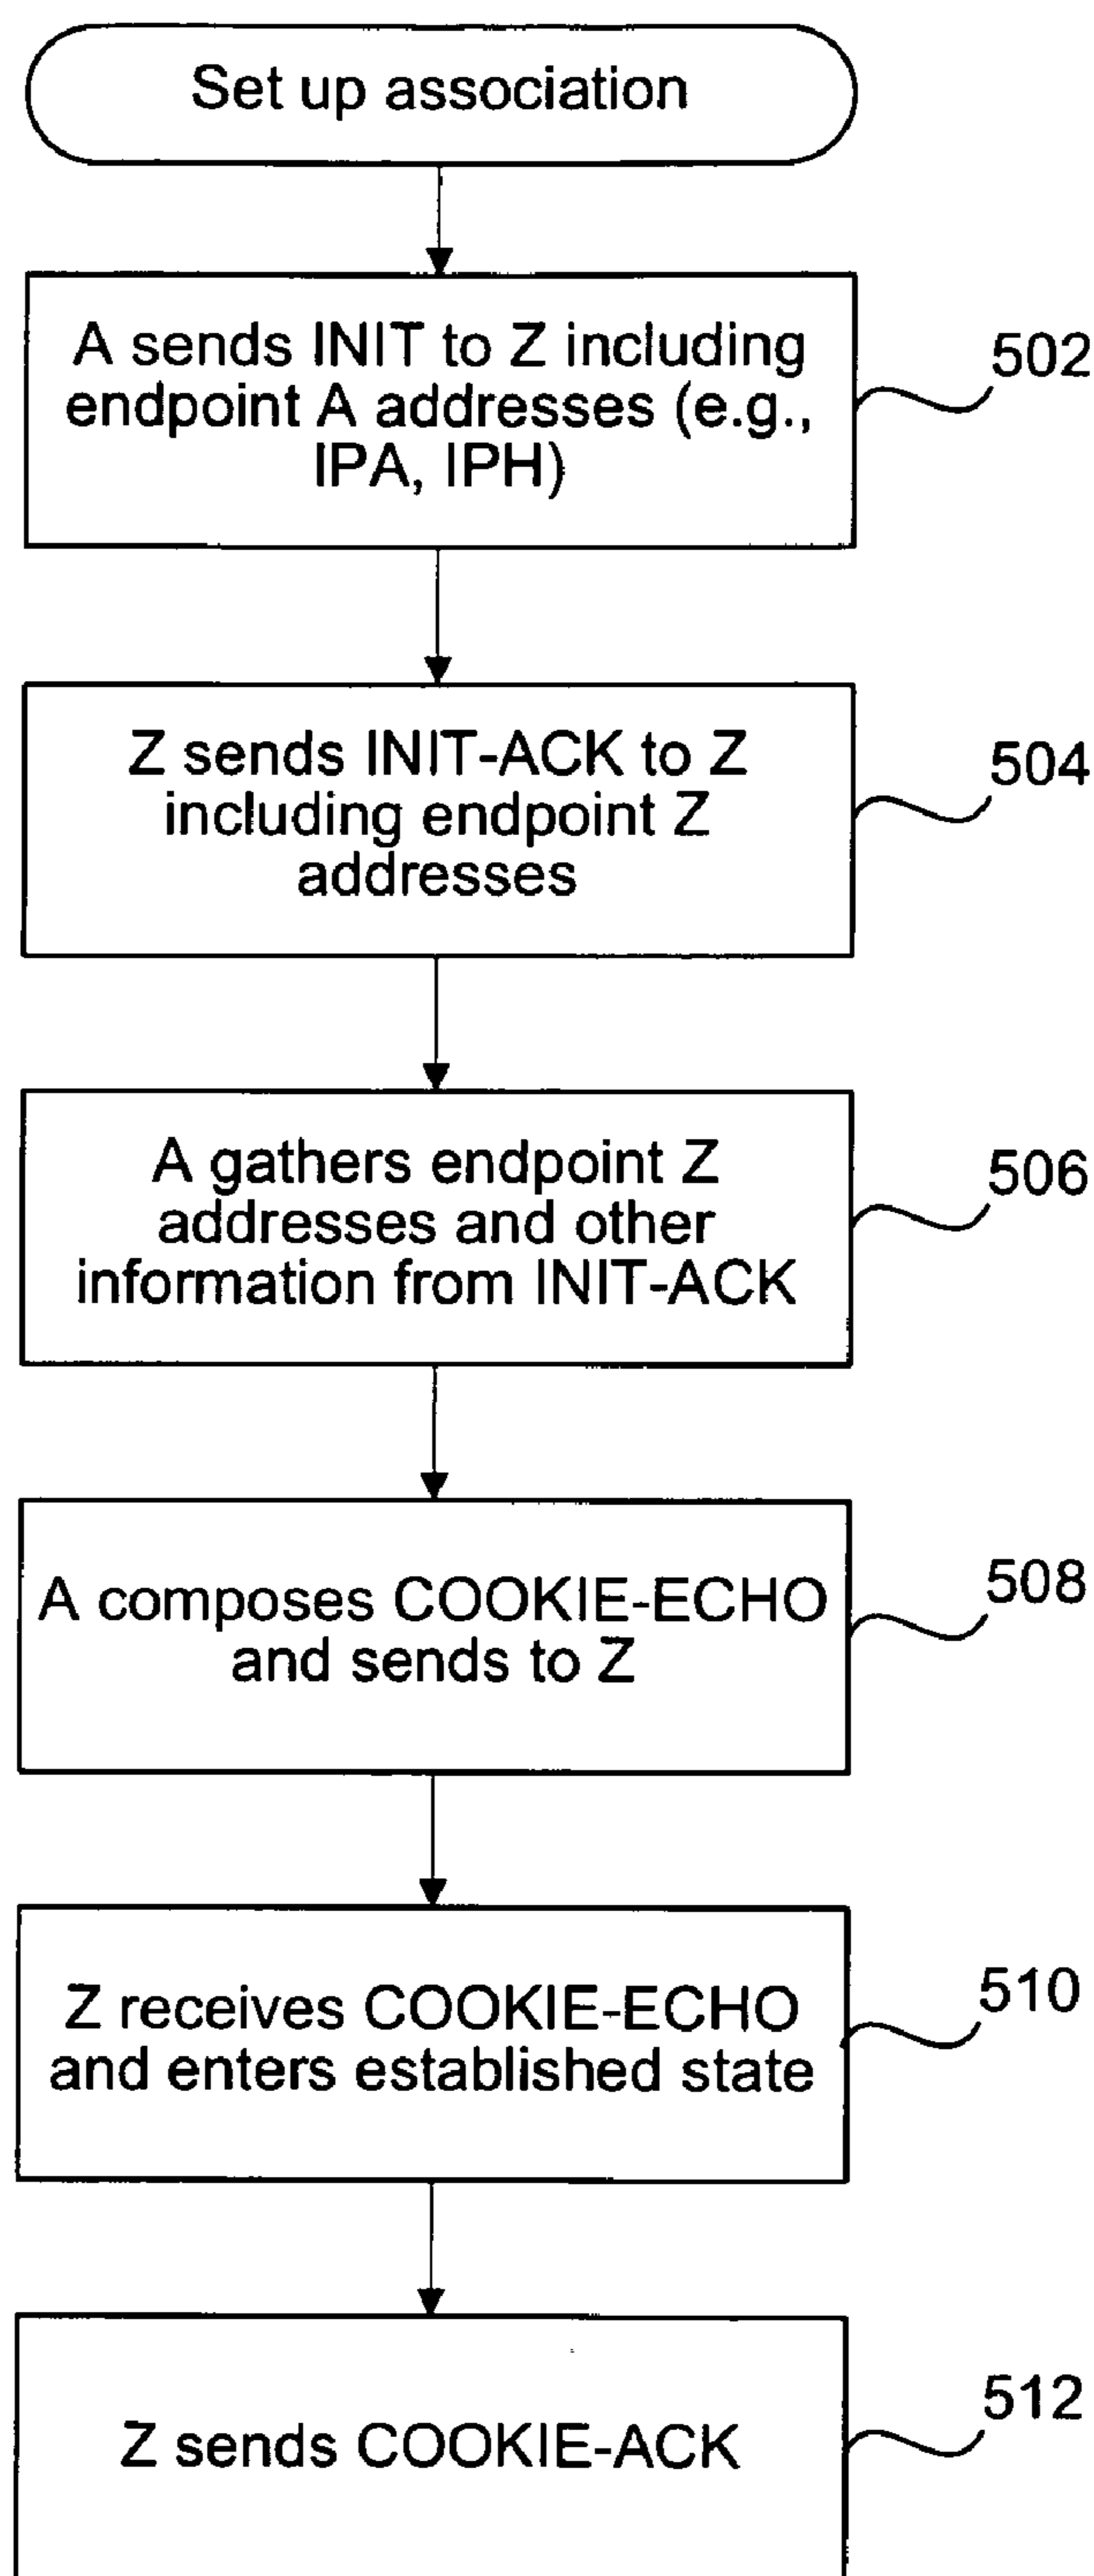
Set up association

A sends INIT to Z including endpoint A addresses (e.g., IPA, IPH)

502

Z sends INIT-ACK to Z including endpoint Z addresses

504

A gathers endpoint Z addresses and other information from INIT-ACK

506

A composes COOKIE-ECHO and sends to Z

508

Z receives COOKIE-ECHO and enters established state

510

Z sends COOKIE-ACK

512